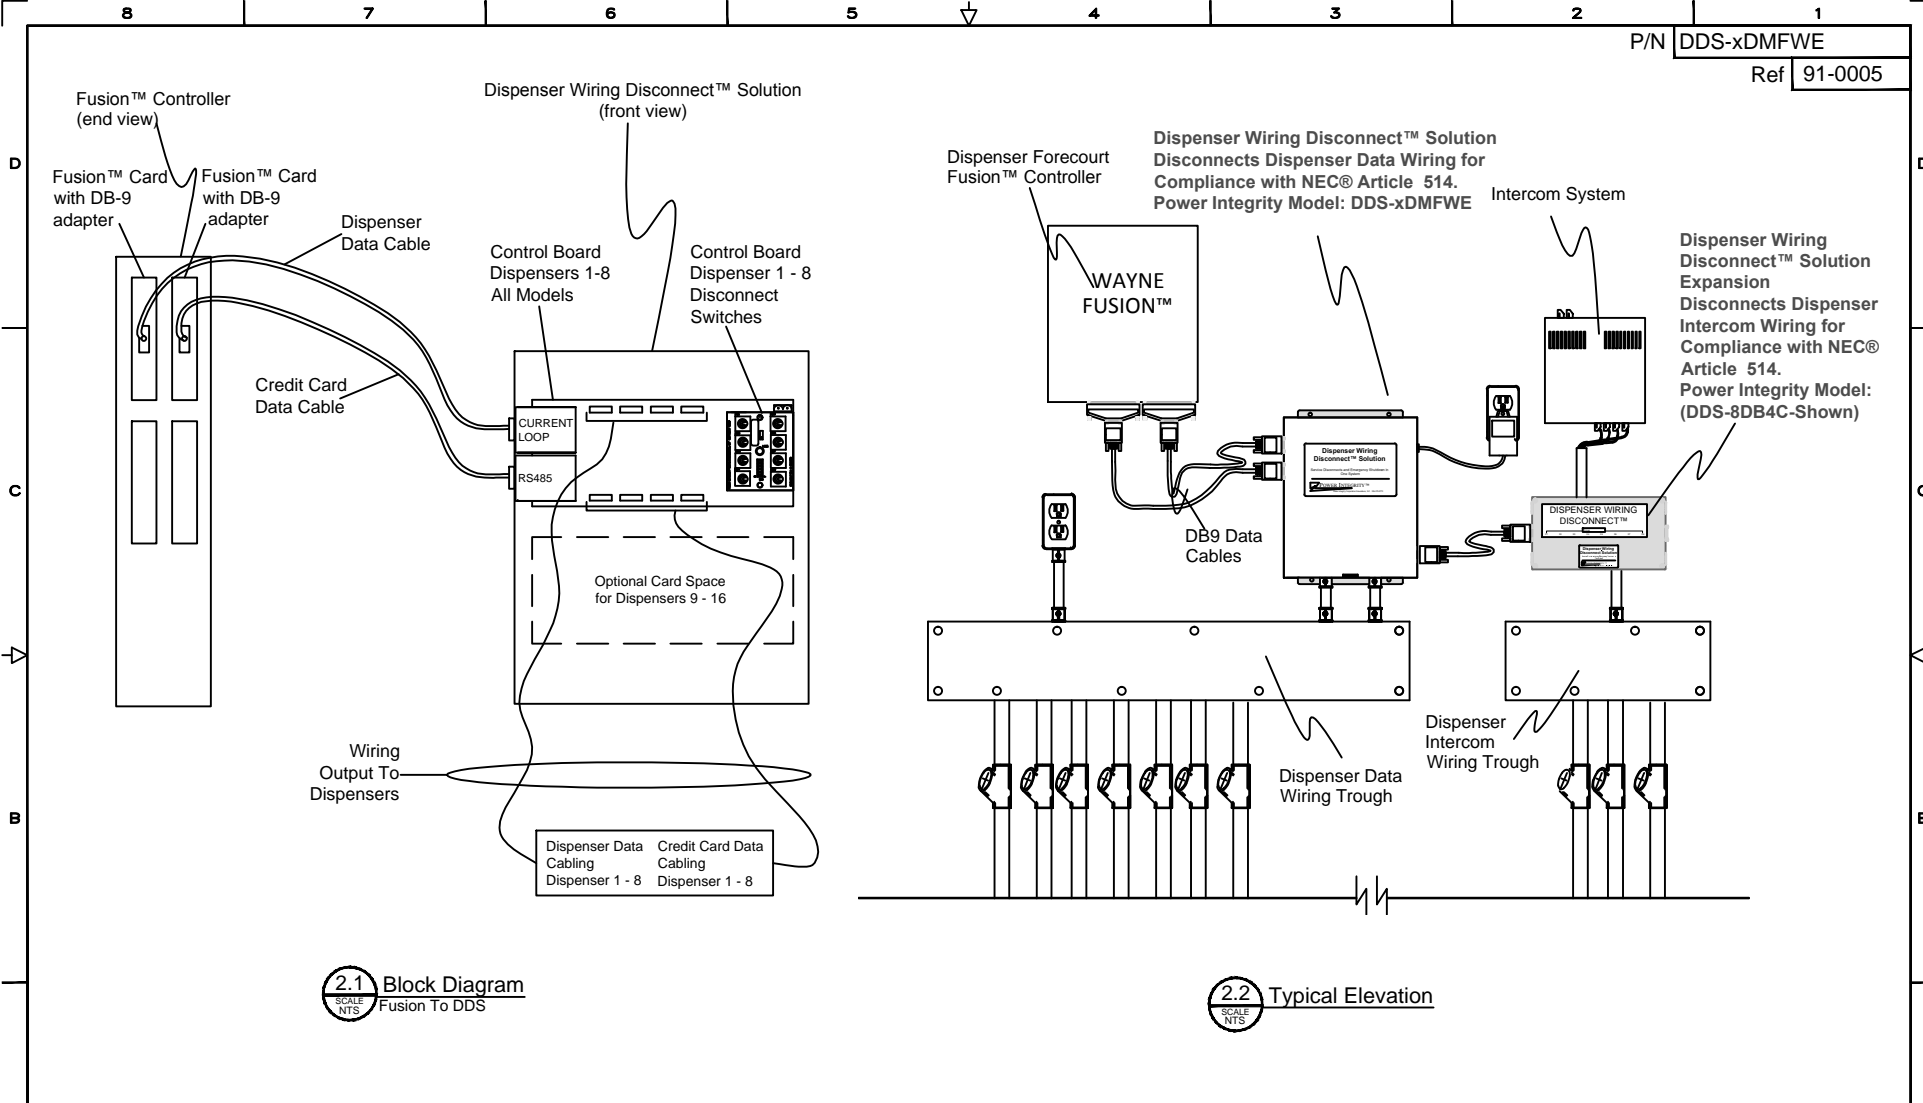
8 7 6 5 4 3 2 1

P/N DDS-xDMFWE
Ref 91-0005

D

C

B

Fusion™ Controller (end view)

Fusion™ Card with DB-9 adapter

Fusion™ Card with DB-9 adapter

Dispenser Data Cable

Credit Card Data Cable

Dispenser Wiring Disconnect™ Solution (front view)

Control Board Dispensers 1-8 All Models

Control Board Dispenser 1 - 8 Disconnect Switches

CURRENT LOOP

RS485

Optional Card Space for Dispensers 9 - 16

Wiring Output To Dispensers

| Dispenser Data Cabling Dispenser 1 - 8 | Credit Card Data Cabling Dispenser 1 - 8 |
|---|---|

2.1 SCALE NTS Block Diagram
Fusion To DDS

Dispenser Forecourt Fusion™ Controller

WAYNE FUSION™

**Dispenser Wiring Disconnect™ Solution Disconnects Dispenser Data Wiring for Compliance with NEC® Article 514. Power Integrity Model: DDS-xDMFWE**

Intercom System

**Dispenser Wiring Disconnect™ Solution Expansion Disconnects Dispenser Intercom Wiring for Compliance with NEC® Article 514. Power Integrity Model: (DDS-8DB4C-Shown)**

Dispenser Wiring Disconnect™ Solution

DISPENSER WIRING DISCONNECT™

DB9 Data Cables

Dispenser Data Wiring Trough

Dispenser Intercom Wiring Trough

2.2 SCALE NTS Typical Elevation